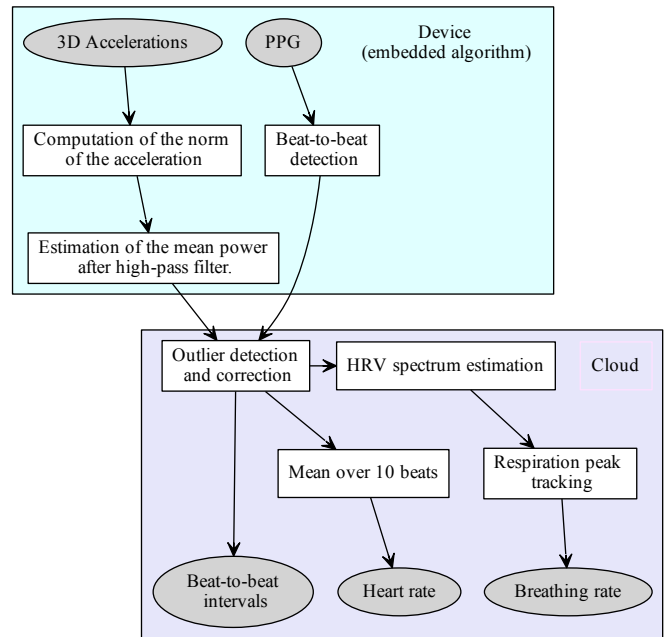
3D Accelerations

PPG

Device (embedded algorithm)

Computation of the norm of the acceleration

Beat-to-beat detection

Estimation of the mean power after high-pass filter.

Outlier detection and correction

HRV spectrum estimation

Cloud

Mean over 10 beats

Respiration peak tracking

Beat-to-beat intervals

Heart rate

Breathing rate